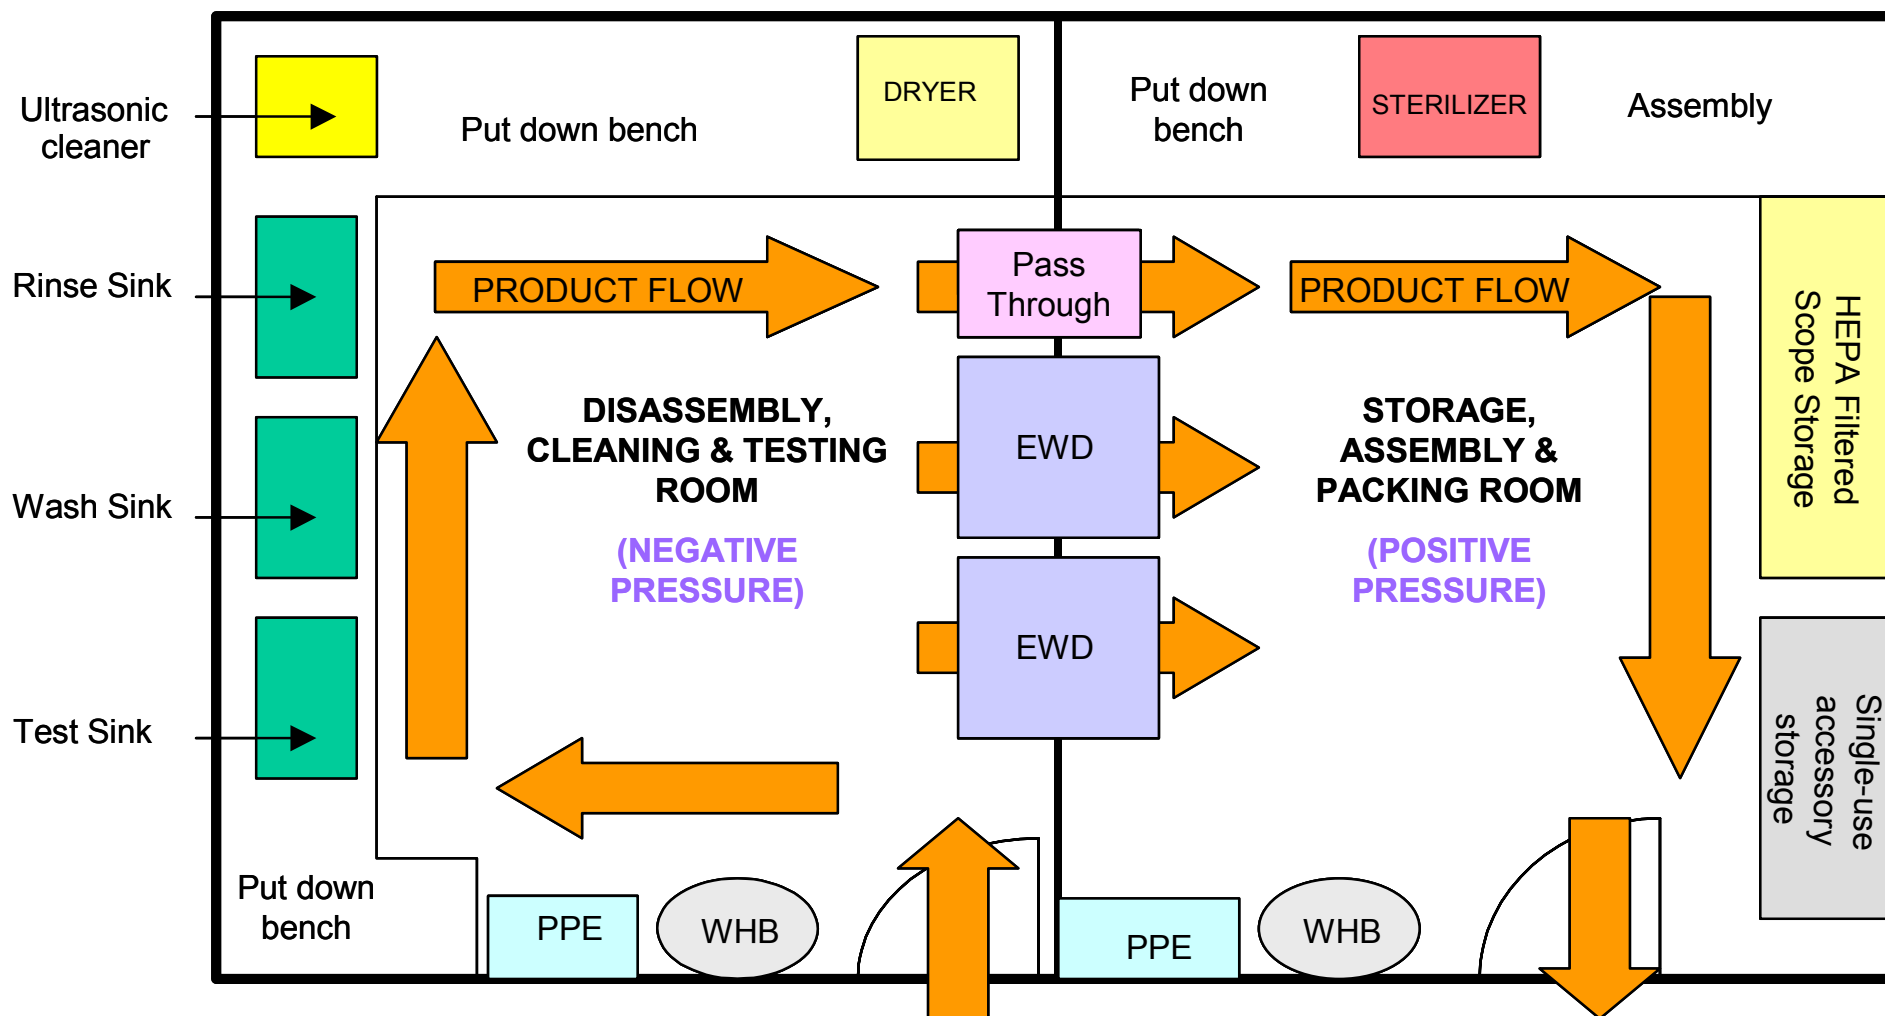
Ultrasonic cleaner

Put down bench

DRYER

Put down bench

STERILIZER

Assembly

Rinse Sink

PRODUCT FLOW

Pass Through

PRODUCT FLOW

HEPA Filtered Scope Storage

Wash Sink

DISASSEMBLY, CLEANING & TESTING ROOM

(NEGATIVE PRESSURE)

EWD

STORAGE, ASSEMBLY & PACKING ROOM

(POSITIVE PRESSURE)

EWD

Test Sink

Single-use accessory storage

Put down bench

PPE

WHB

PPE

WHB